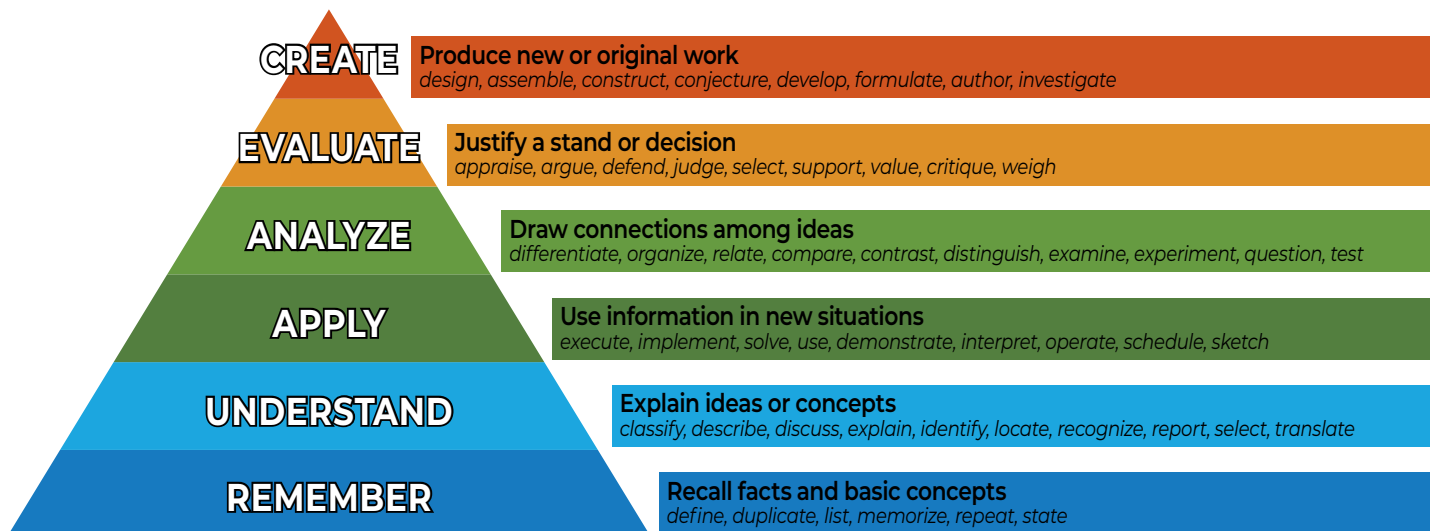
CREATE

Produce new or original work
design, assemble, construct, conjecture, develop, formulate, author, investigate

EVALUATE

Justify a stand or decision
appraise, argue, defend, judge, select, support, value, critique, weigh

ANALYZE

Draw connections among ideas
differentiate, organize, relate, compare, contrast, distinguish, examine, experiment, question, test

APPLY

Use information in new situations
execute, implement, solve, use, demonstrate, interpret, operate, schedule, sketch

UNDERSTAND

Explain ideas or concepts
classify, describe, discuss, explain, identify, locate, recognize, report, select, translate

REMEMBER

Recall facts and basic concepts
define, duplicate, list, memorize, repeat, state